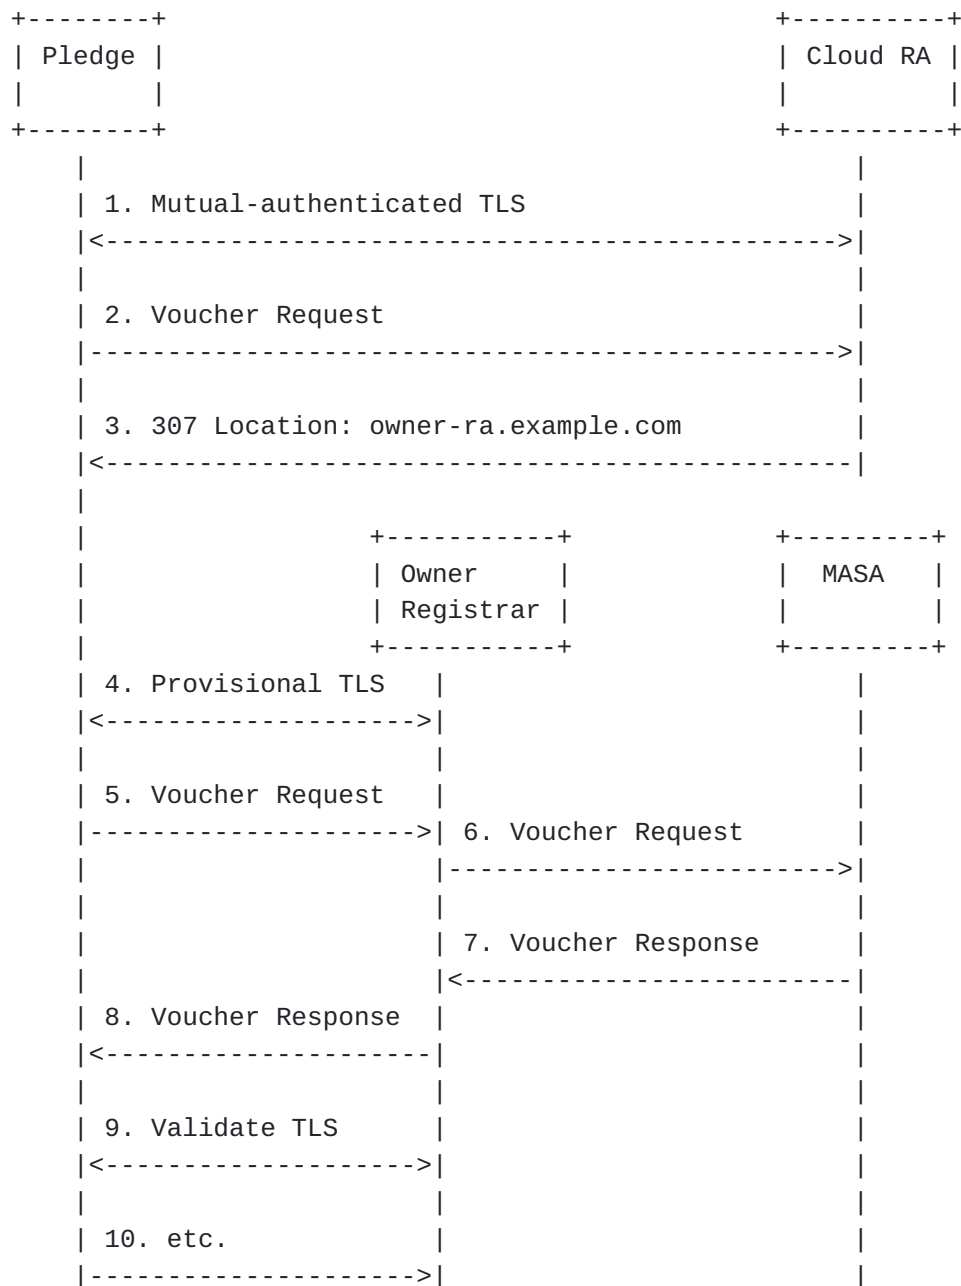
Pledge

Cloud RA

1. Mutual-authenticated TLS

2. Voucher Request

3. 307 Location: owner-ra.example.com

Owner Registrar

MASA

4. Provisional TLS

5. Voucher Request

6. Voucher Request

7. Voucher Response

8. Voucher Response

9. Validate TLS

10. etc.